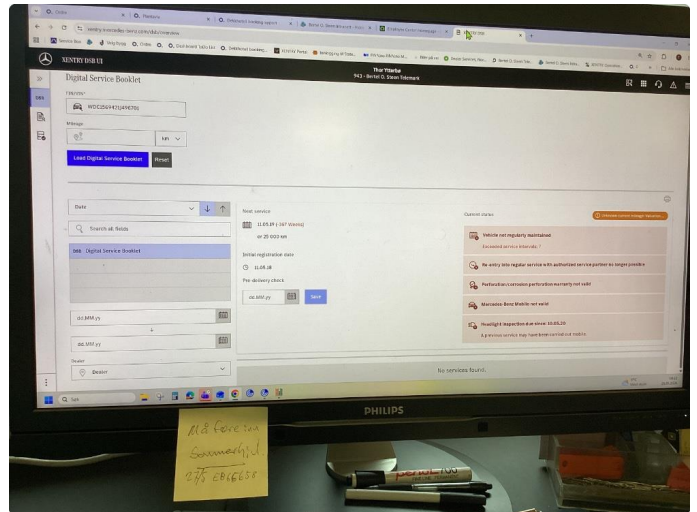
XENTRY DSB UI

Thor Ytterbø
943 - Bertel O. Steen Telemark

Digital Service Booklet

FIN/VIN*

WDC2569421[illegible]

Mileage

km

Load Digital Service Booklet

Reset

Date

Search all fields

DSB Digital Service Booklet

dd.MM.yy

dd.MM.yy

Dealer

Dealer

Next service

11.03.89 (-367 Weeks)

or 25 000 km

Initial registration date

11.03.88

Pre-delivery check

dd.MM.yy

Save

Current status

Vehicle not regularly maintained

Exceeded service intervals: 7

No entry into regular service with authorized service partner no longer possible

Perforation corrosion perforation warranty not valid

Mercedes-Benz Mobilo not valid

Headlight inspection due since: 10.03.20

No services found.

PHILIPS

Må fåre tur Grenmarfjord
2/15 EB66658

PERMA 700